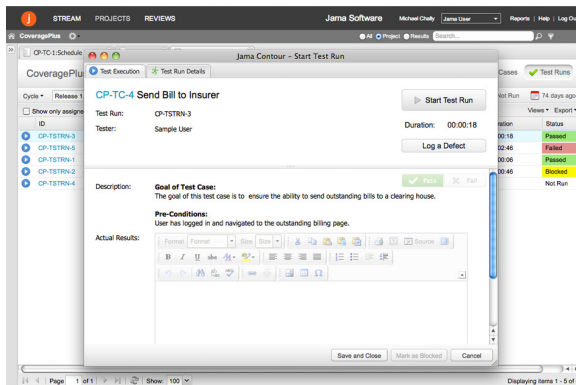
STREAM PROJECTS REVIEWS

Jama Software Michael Chelly Jama User Reports | Help | Log out

CoveragePlus

All Project Results Search...

CP-TC-1:Schedule

CoveragePlu

Cases Test Runs

Cycle Release 1

Not Run 74 days ago

Show only assigne

Views Export

ID

CP-TSTRN-3

CP-TSTRN-5

CP-TSTRN-1

CP-TSTRN-2

CP-TSTRN-4

ration

00:18

02:46

00:06

00:46

Status

Passed

Failed

Passed

Blocked

Not Run

Jama Contour - Start Test Run

Test Execution Test Run Details

CP-TC-4 Send Bill to Insurer

Test Run: CP-TSTRN-3

Tester: Sample User

Start Test Run

Duration: 00:00:18

Log a Defect

Pass Fail

Description:

Goal of Test Case:
The goal of this test case is to ensure the ability to send outstanding bills to a clearing house.

Pre-Conditions:
User has logged in and navigated to the outstanding billing page.

Actual Results:

Format Format Size Size Source

Save and Close Mark as Blocked Cancel

Page 1 of 1 Show: 100

Displaying items 1 - 5 of